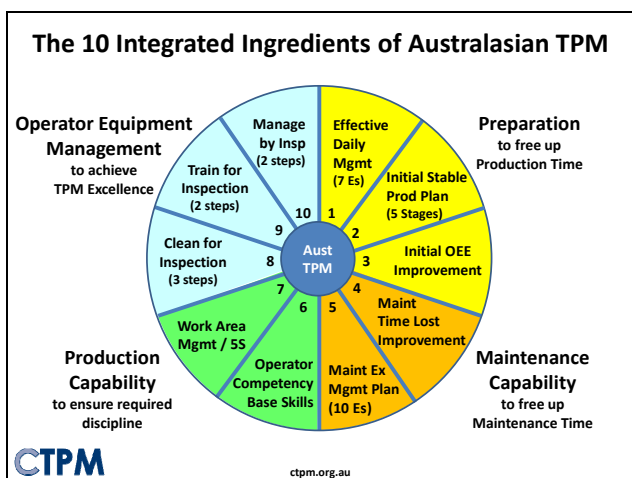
The 10 Integrated Ingredients of Australasian TPM

Operator Equipment Management
to achieve TPM Excellence

Preparation
to free up Production Time

Manage by Insp (2 steps)
10

Effective Daily Mgmt (7 Es)
1

Train for Inspection (2 steps)
9

Initial Stable Prod Plan (5 Stages)
2

Clean for Inspection (3 steps)
8

Aust TPM

Initial OEE Improvement
3

7
Work Area Mgmt / 5S

6
Operator Competency Base Skills

5
Maint Ex Mgmt Plan (10 Es)

4
Maint Time Lost Improvement

Production Capability
to ensure required discipline

Maintenance Capability
to free up Maintenance Time

CTPM

ctpm.org.au